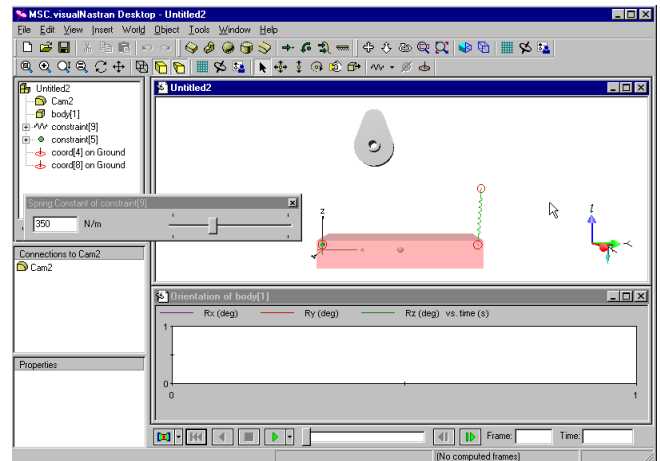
MSC.visualNastran Desktop - Untitled2

File Edit View Insert World Object Tools Window Help

Untitled2
Cam2
body[1]
constraint[9]
constraint[5]
coord[4] on Ground
coord[8] on Ground

Spring Constant of constraint[9]
350 N/m

Connections to Cam2
Cam2

Properties

Untitled2

z

z

Orientation of body[1]

Rx (deg) Ry (deg) Rz (deg) vs. time (s)

0

0 1

Frame: Time:

(No computed frames)